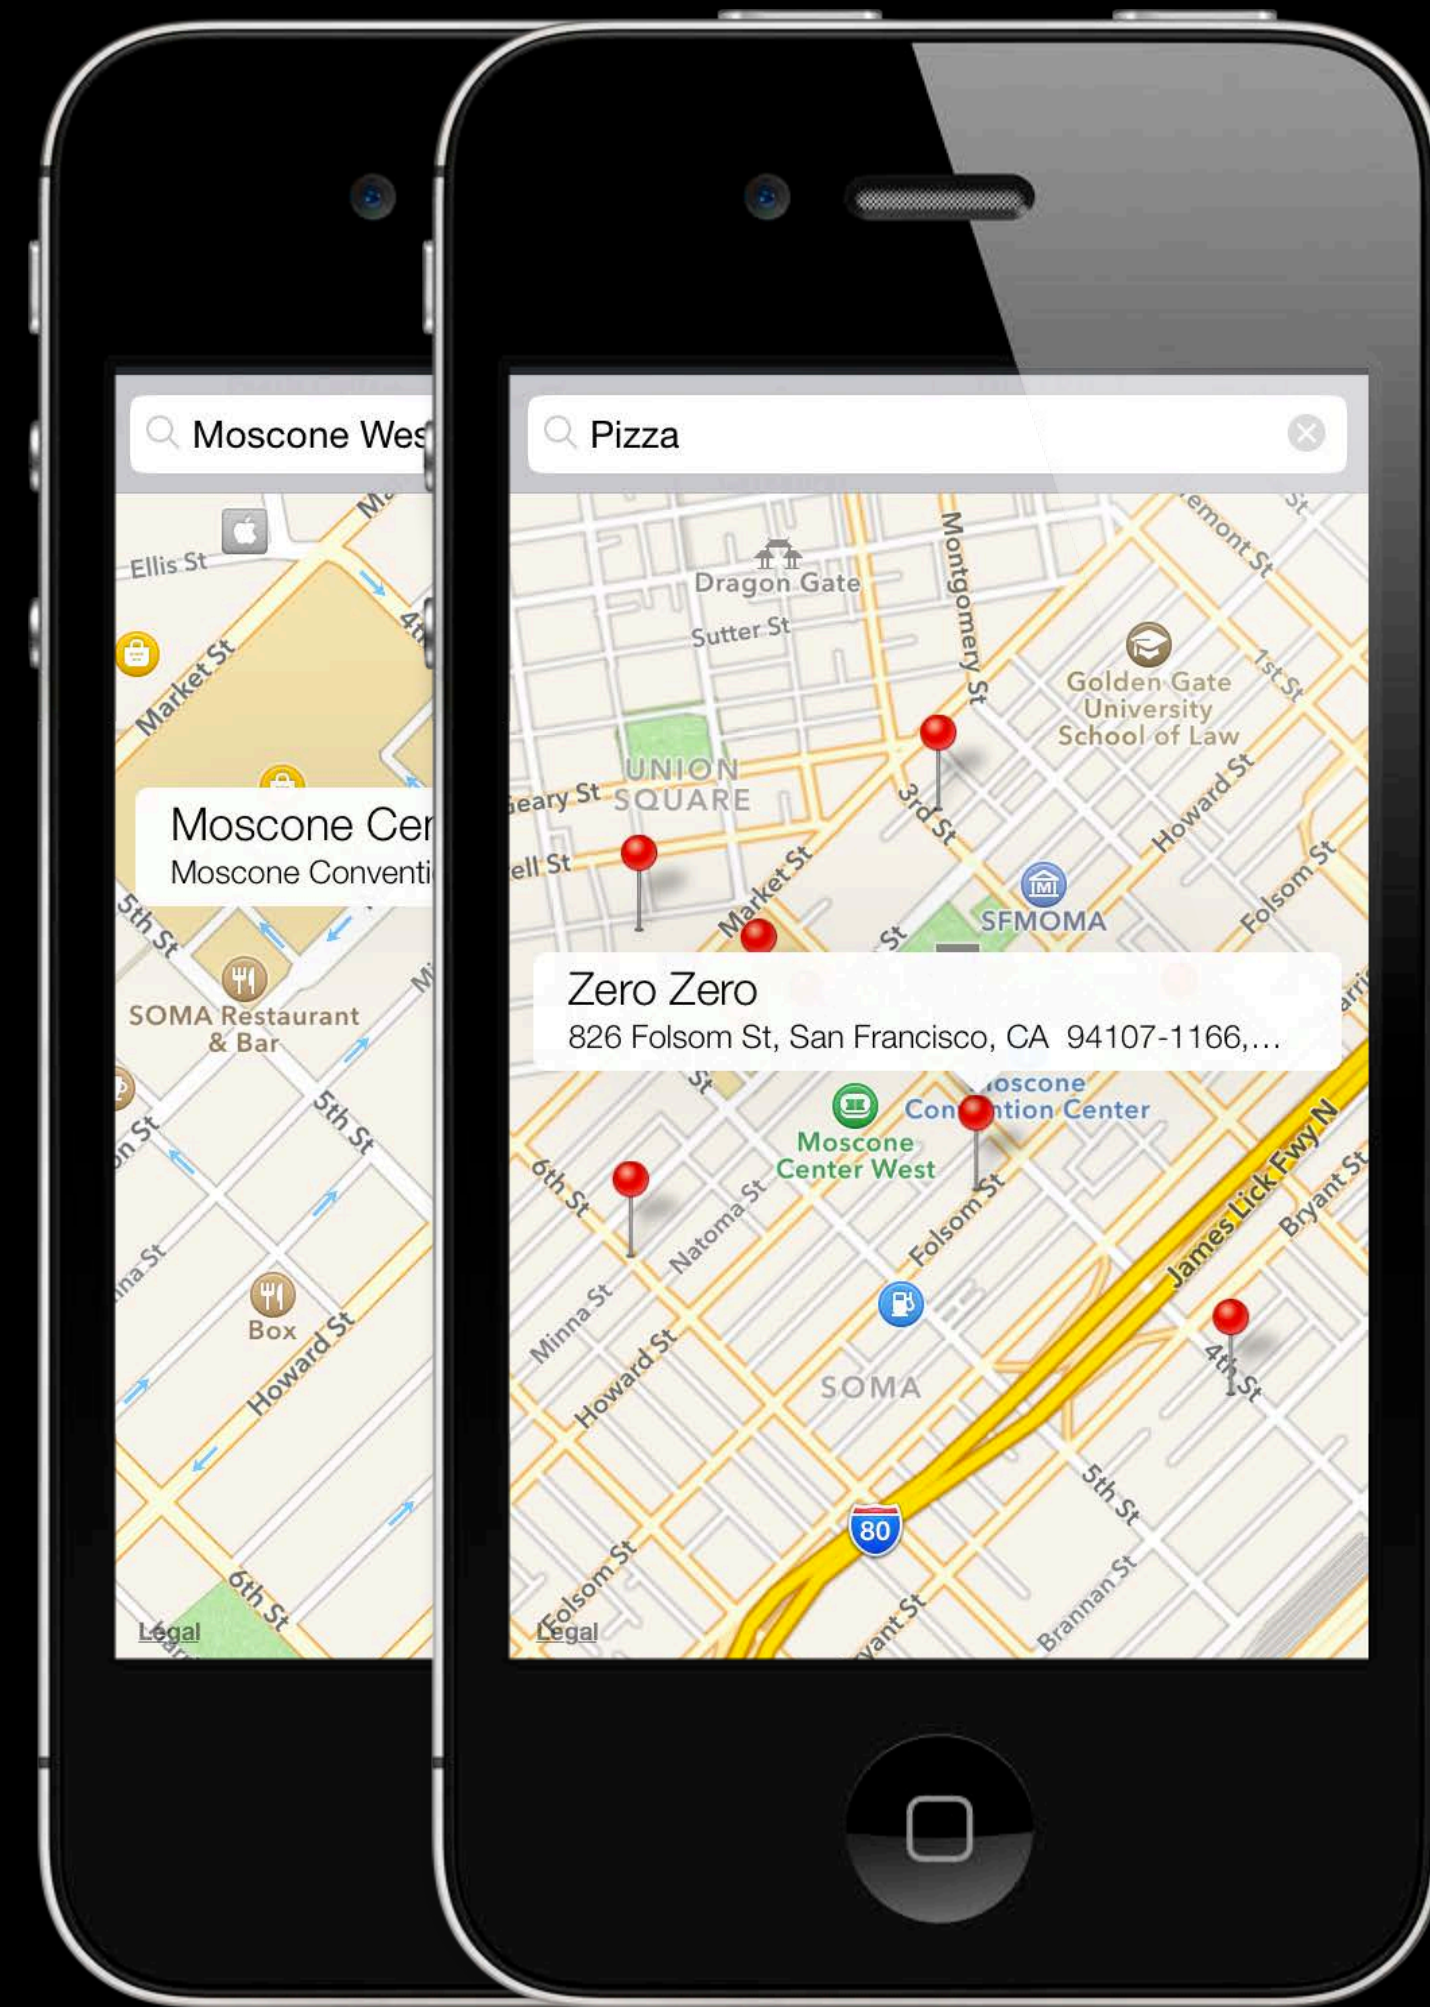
Moscone Wes

Ellis St

Market St

4th

Moscone Cer

Moscone Conventi

5th St

SOMA Restaurant & Bar

5th St

Box

Howard St

6th St

Legal

Pizza

Dragon Gate

Sutter St

Montgomery St

Golden Gate University School of Law

1st St

UNION SQUARE

Geary St

3rd St

Howard St

Market St

SFMOMA

Folsom St

Zero Zero

826 Folsom St, San Francisco, CA 94107-1166,...

Moscone Convention Center

Moscone Center West

6th St

Natoma St

Folsom St

James Lick Fwy N

Bryant St

Minna St

Howard St

SOMA

4th St

5th St

80

Folsom St

Brannan St

Legal